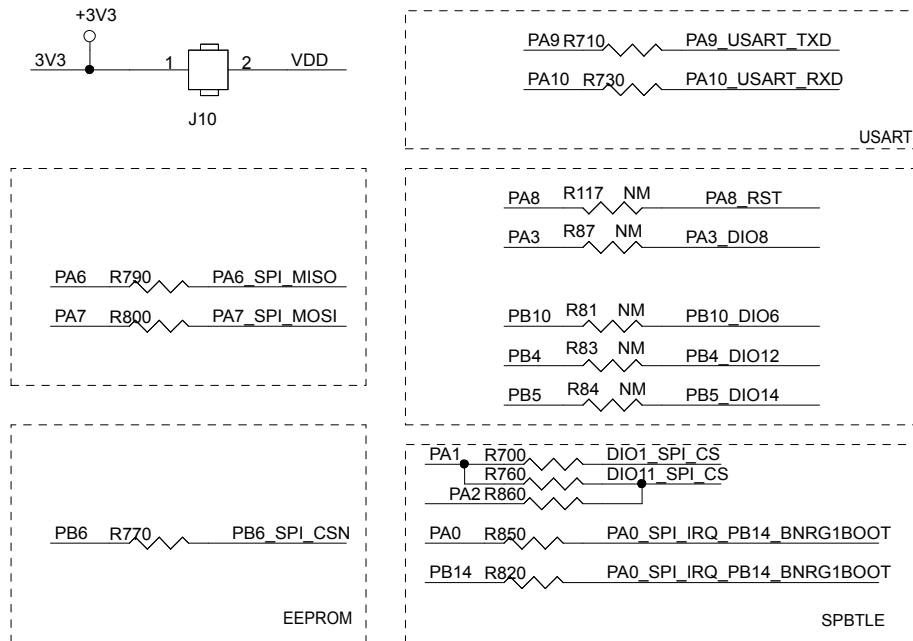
+3V3
3V3
1
2
VDD
J10

PA9 R710 PA9_USART_TXD
PA10 R730 PA10_USART_RXD
USART

PA6 R790 PA6_SPI_MISO
PA7 R800 PA7_SPI_MOSI

PA8 R117 NM PA8_RST
PA3 R87 NM PA3_DIO8
PB10 R81 NM PB10_DIO6
PB4 R83 NM PB4_DIO12
PB5 R84 NM PB5_DIO14

PB6 R770 PB6_SPI_CSN
EEPROM

PA1 R700 DIO1_SPI_CS
R760 DIO11_SPI_CS
PA2 R860
PA0 R850 PA0_SPI_IRQ_PB14_BNRG1BOOT
PB14 R820 PA0_SPI_IRQ_PB14_BNRG1BOOT
SPBTLE